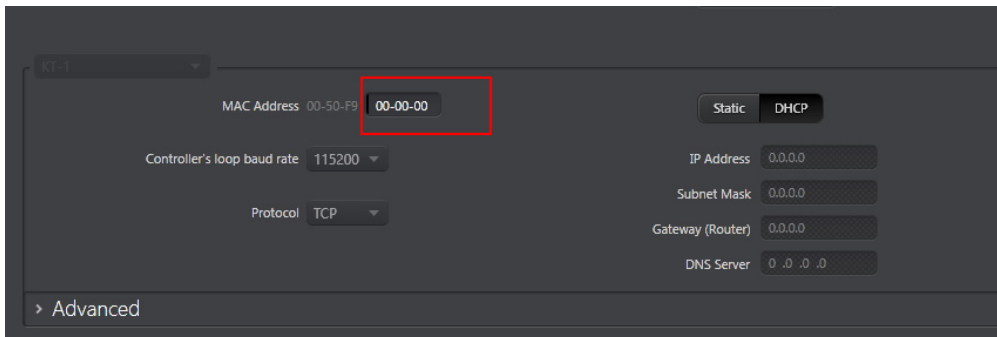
KT-1

MAC Address 00-50-F9 00-00-00

Static DHCP

Controller's loop baud rate 115200

IP Address 0.0.0.0

Subnet Mask 0.0.0.0

Protocol TCP

Gateway (Router) 0.0.0.0

DNS Server 0 .0 .0 .0

› Advanced